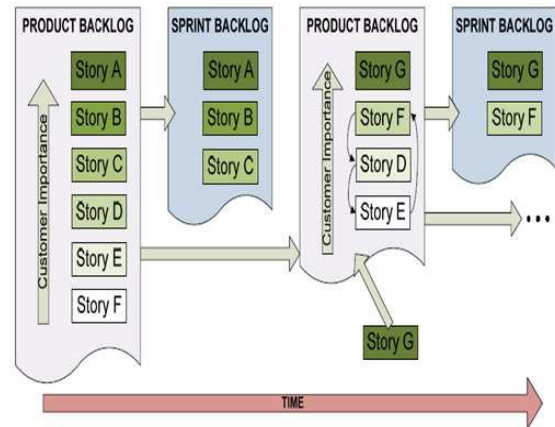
PRODUCT BACKLOG

Customer Importance

Story A
Story B
Story C
Story D
Story E
Story F

SPRINT BACKLOG

Story A
Story B
Story C

PRODUCT BACKLOG

Customer Importance

Story G
Story F
Story D
Story E

Story G

SPRINT BACKLOG

Story G
Story F

...

TIME